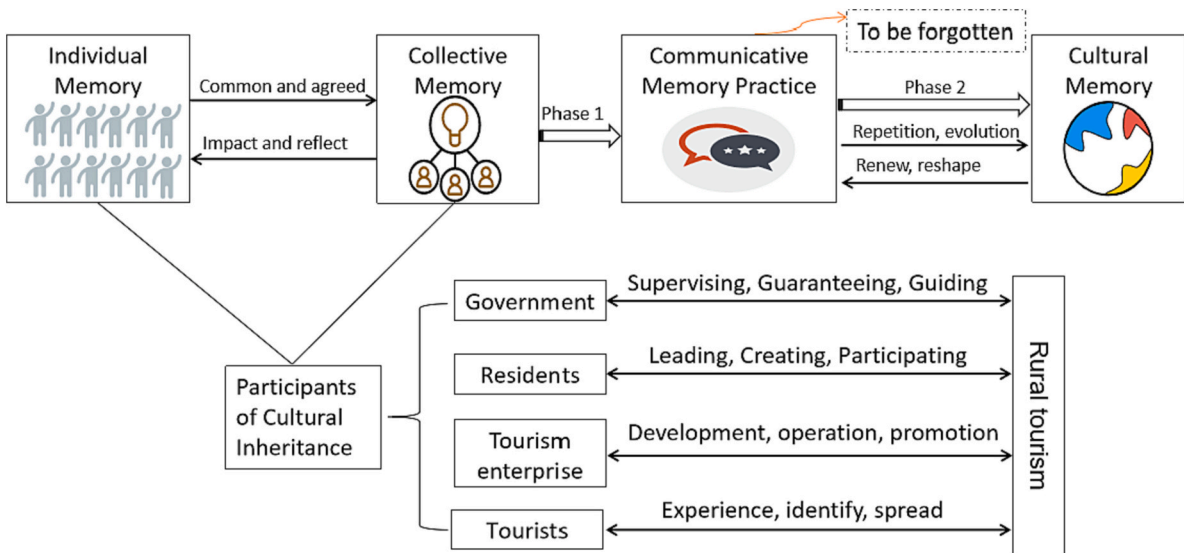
Individual Memory

Common and agreed

Impact and reflect

Collective Memory

Phase 1

Communicative Memory Practice

To be forgotten

Phase 2

Repetition, evolution

Renew, reshape

Cultural Memory

Participants of Cultural Inheritance

Government

Supervising, Guaranteeing, Guiding

Residents

Leading, Creating, Participating

Tourism enterprise

Development, operation, promotion

Tourists

Experience, identify, spread

Rural tourism